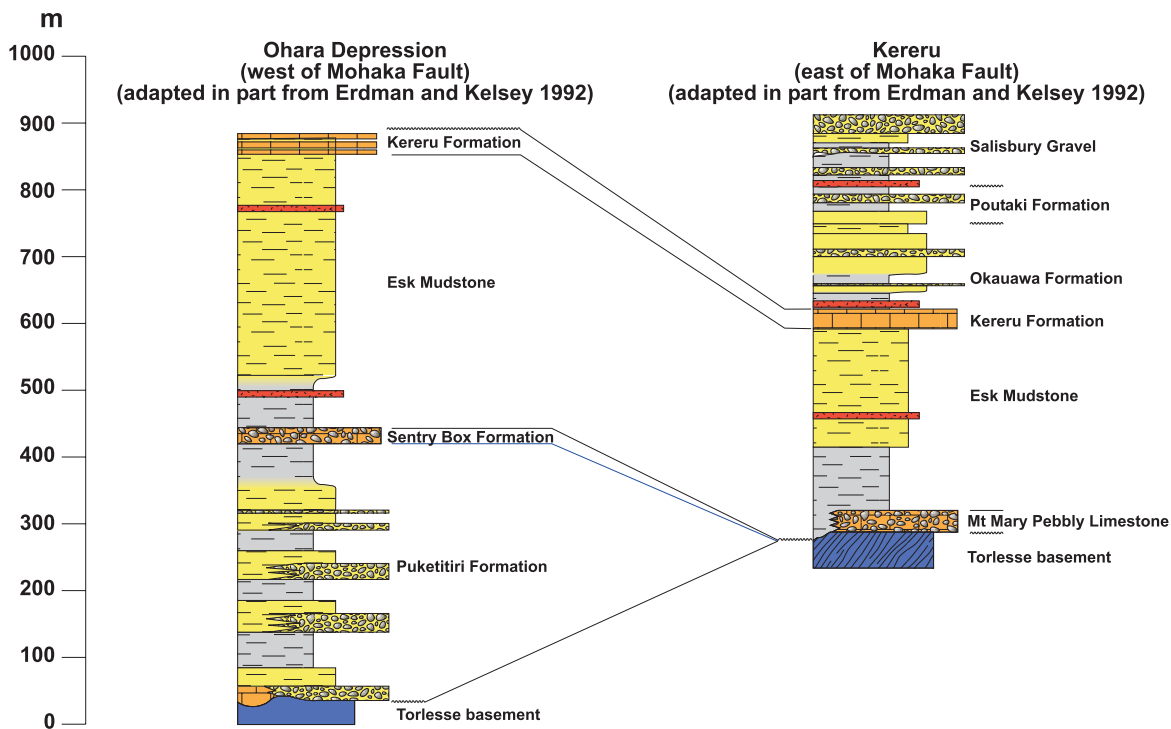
m

1000
900
800
700
600
500
400
300
200
100
0

Ohara Depression
(west of Mohaka Fault)
(adapted in part from Erdman and Kelsey 1992)

Kereru Formation

Esk Mudstone

Sentry Box Formation

Puketitiri Formation

Torlesse basement

Kereru
(east of Mohaka Fault)
(adapted in part from Erdman and Kelsey 1992)

Salisbury Gravel

Poutaki Formation

Okauawa Formation

Kereru Formation

Esk Mudstone

Mt Mary Pebbly Limestone

Torlesse basement